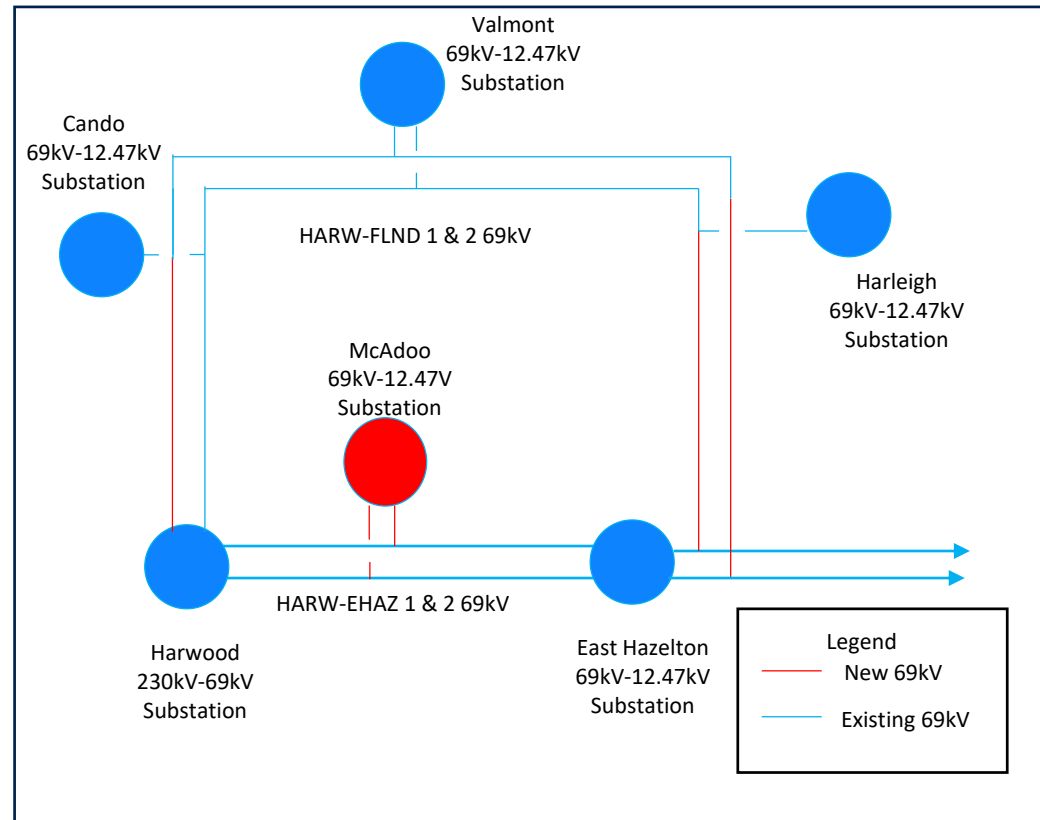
Valmont
69kV-12.47kV
Substation

Cando
69kV-12.47kV
Substation

HARW-FLND 1 & 2 69kV

Harleigh
69kV-12.47kV
Substation

McAdoo
69kV-12.47V
Substation

HARW-EHAZ 1 & 2 69kV

Harwood
230kV-69kV
Substation

East Hazelton
69kV-12.47kV
Substation

Legend
New 69kV
Existing 69kV